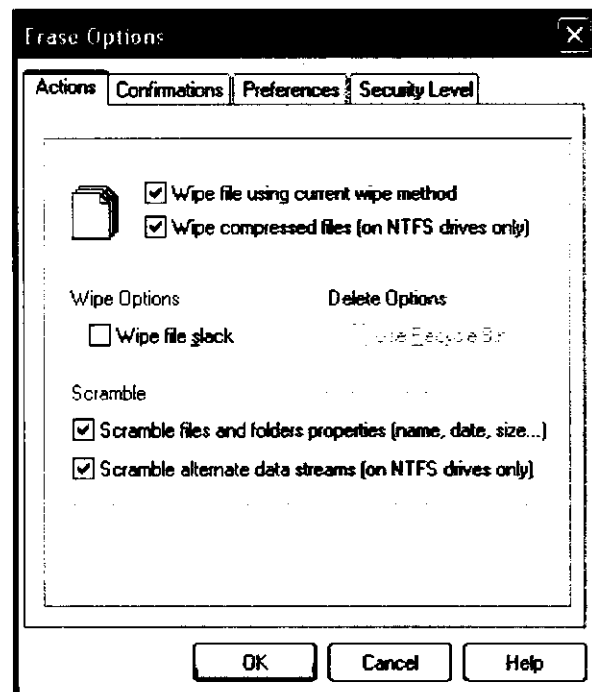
Erase Options

Actions | Confirmations | Preferences | Security Level

Wipe file using current wipe method
Wipe compressed files (on NTFS drives only)

Wipe Options
Wipe file slack

Delete Options
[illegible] Recycle Bin

Scramble
Scramble files and folders properties (name, date, size...)
Scramble alternate data streams (on NTFS drives only)

OK
Cancel
Help